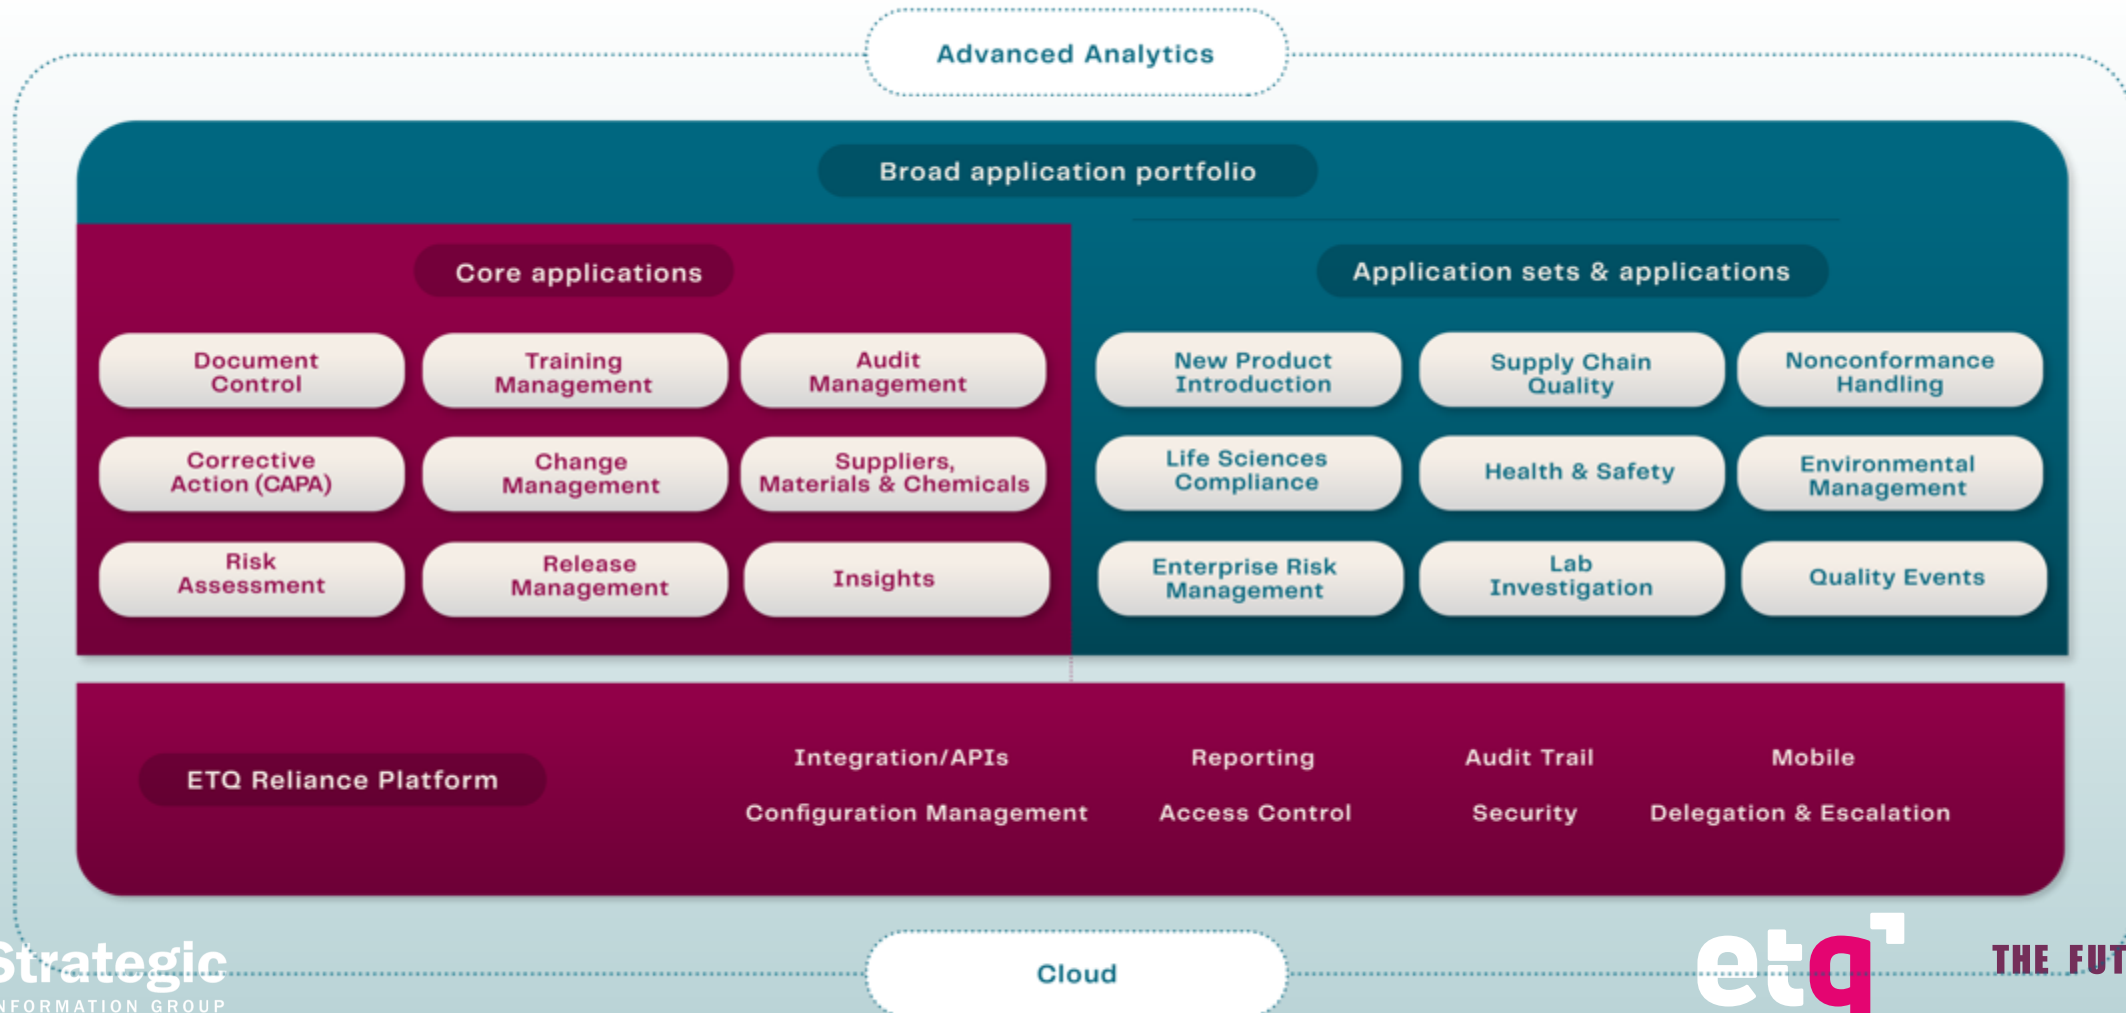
Advanced Analytics

Broad application portfolio

Core applications

Document Control

Training Management

Audit Management

Corrective Action (CAPA)

Change Management

Suppliers, Materials & Chemicals

Risk Assessment

Release Management

Insights

Application sets & applications

New Product Introduction

Supply Chain Quality

Nonconformance Handling

Life Sciences Compliance

Health & Safety

Environmental Management

Enterprise Risk Management

Lab Investigation

Quality Events

ETQ Reliance Platform

Integration/APIs

Reporting

Audit Trail

Mobile

Configuration Management

Access Control

Security

Delegation & Escalation

Cloud

Strategic
NFORMATION GROUP

etq

THE FUT